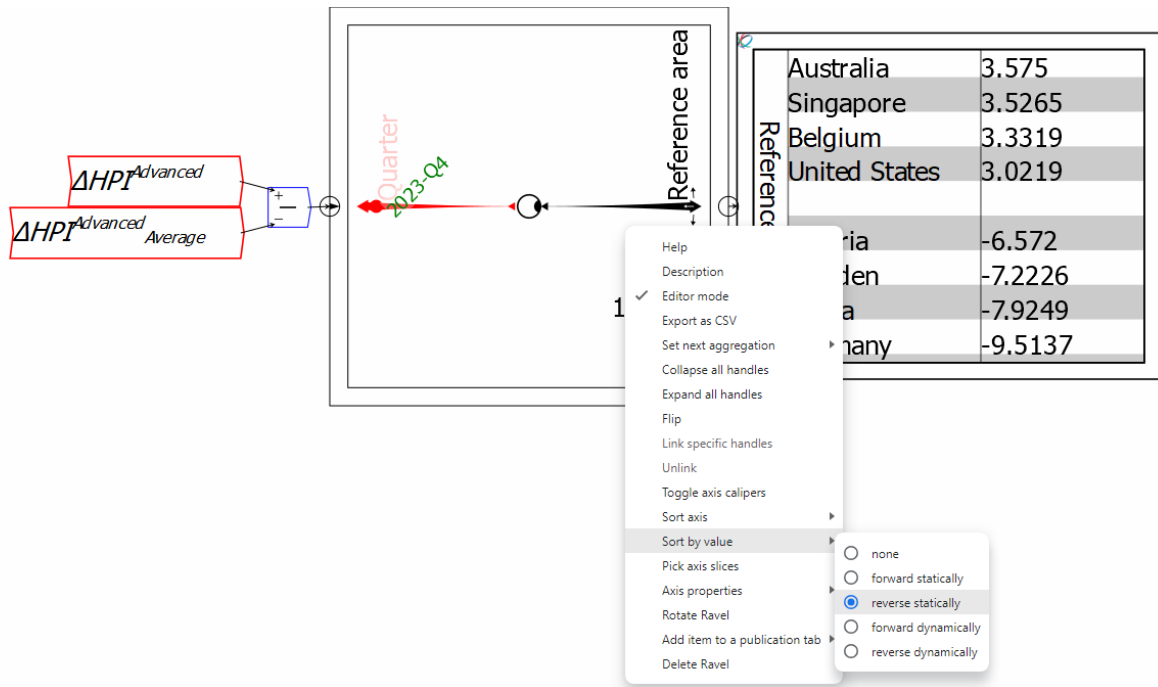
$\Delta HPI^{Advanced}$

$\Delta HPI^{Advanced}_{Average}$

+
−

Quarter
2023-Q4

Reference area

1

Reference

| Australia | 3.575 |
|---|---|
| Singapore | 3.5265 |
| Belgium | 3.3319 |
| United States | 3.0219 |
| | |
| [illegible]ria | -6.572 |
| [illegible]den | -7.2226 |
| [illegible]a | -7.9249 |
| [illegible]many | -9.5137 |

Help
Description
Editor mode
Export as CSV
Set next aggregation
Collapse all handles
Expand all handles
Flip
Link specific handles
Unlink
Toggle axis calipers
Sort axis
Sort by value
Pick axis slices
Axis properties
Rotate Ravel
Add item to a publication tab
Delete Ravel

none
forward statically
reverse statically
forward dynamically
reverse dynamically